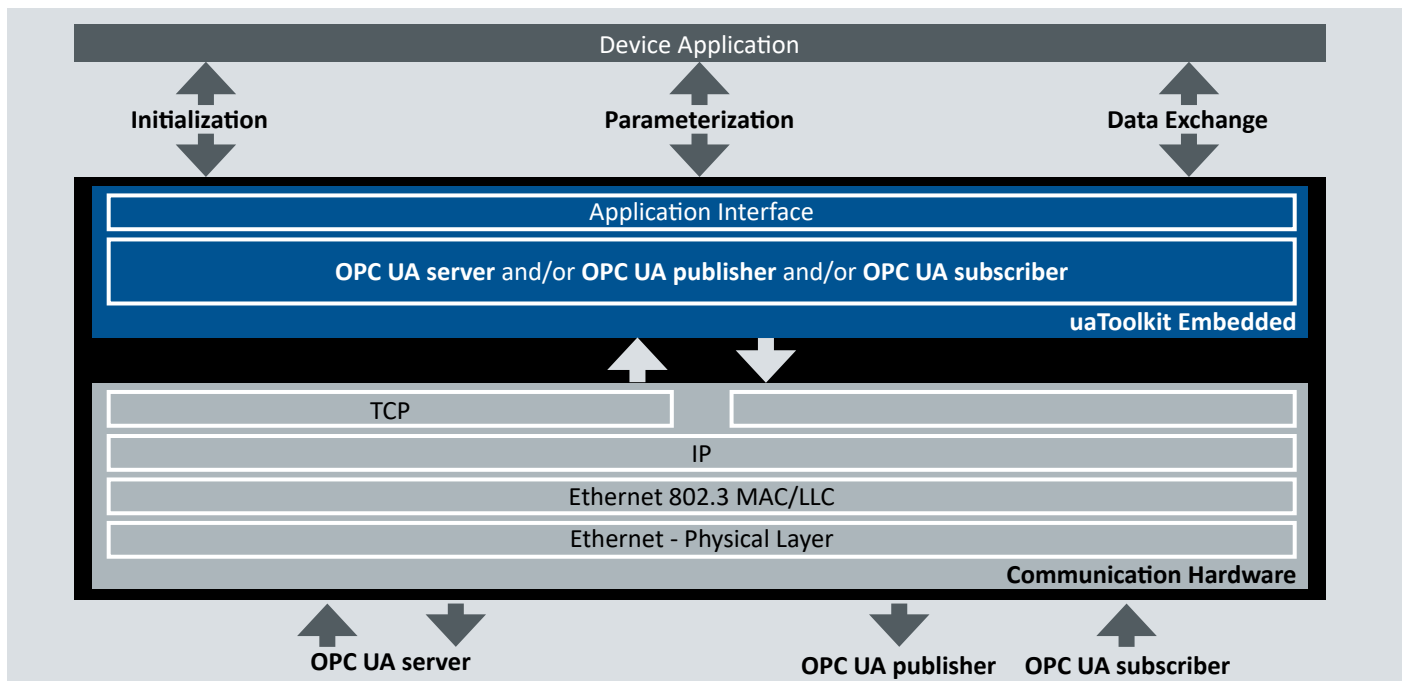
Device Application

Initialization

Parameterization

Data Exchange

Application Interface

**OPC UA server** and/or **OPC UA publisher** and/or **OPC UA subscriber**

**uaToolkit Embedded**

TCP

IP

Ethernet 802.3 MAC/LLC

Ethernet - Physical Layer

**Communication Hardware**

**OPC UA server**

**OPC UA publisher**

**OPC UA subscriber**